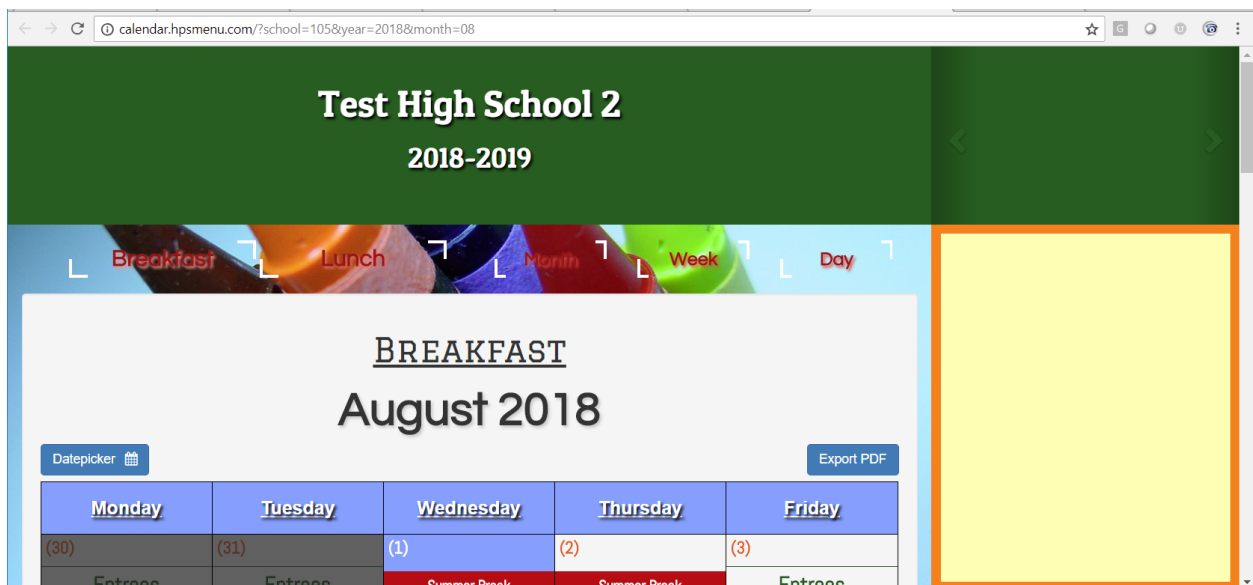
calendar.hpsmenu.com/?school=105&year=2018&month=08

Test High School 2

2018-2019

Breakfast Lunch Month Week Day

BREAKFAST

August 2018

Datepicker

Export PDF

| Monday | Tuesday | Wednesday | Thursday | Friday |
|---|---|---|---|---|
| (30) | (31) | (1) | (2) | (3) |
| Entrees | Entrees | Summer Break | Summer Break | Entrees |